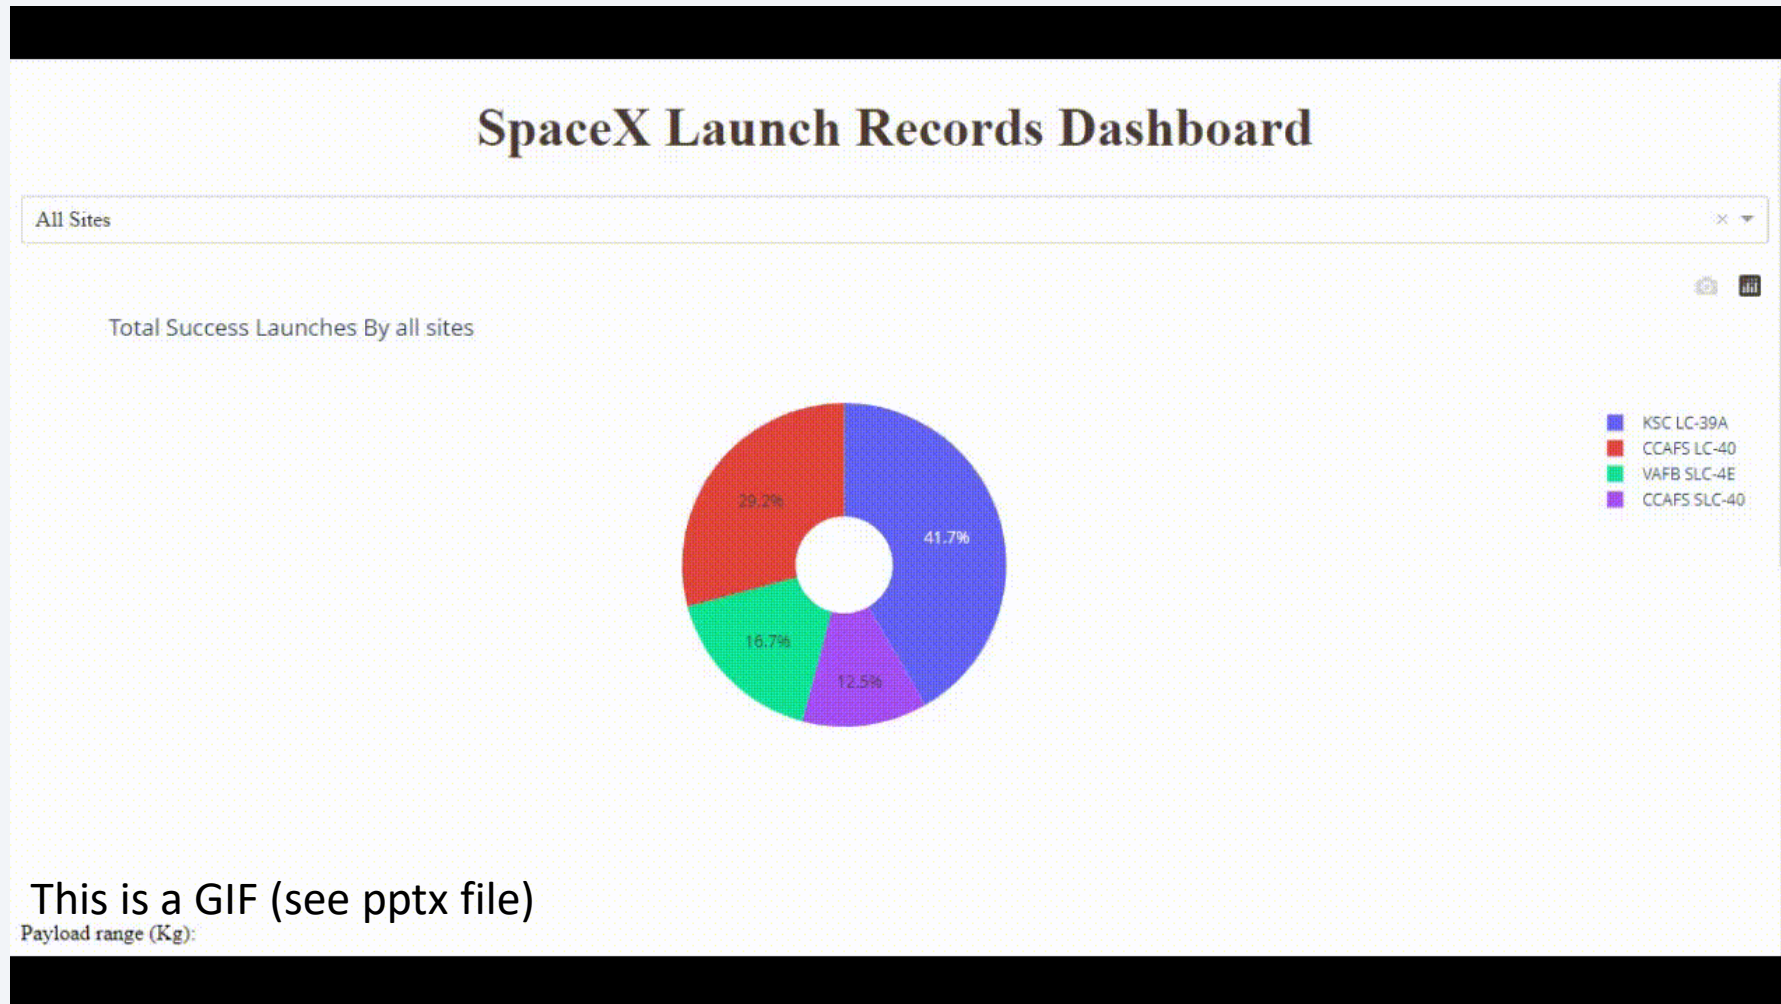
SpaceX Launch Records Dashboard

All Sites ×

Total Success Launches By all sites

29.2%
41.7%
16.7%
12.5%

KSC LC-39A
CCAFS LC-40
VAFB SLC-4E
CCAFS SLC-40

This is a GIF (see pptx file)

Payload range (Kg):